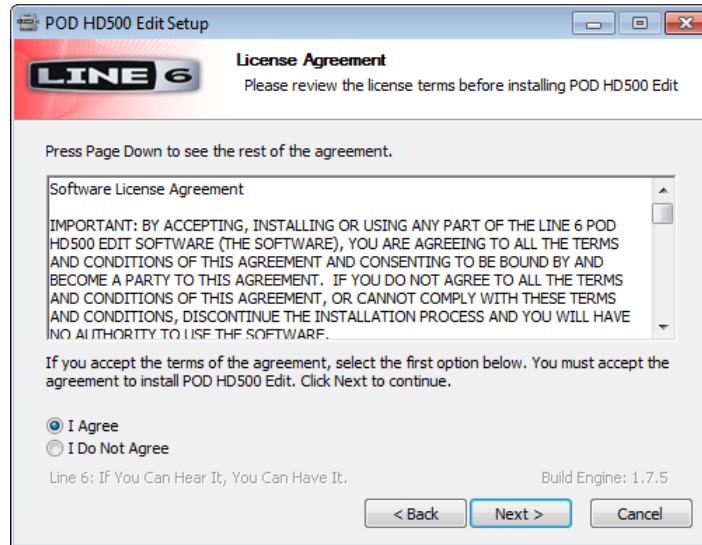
POD HD500 Edit Setup

LINE 6

License Agreement
Please review the license terms before installing POD HD500 Edit

Press Page Down to see the rest of the agreement.

Software License Agreement

IMPORTANT: BY ACCEPTING, INSTALLING OR USING ANY PART OF THE LINE 6 POD HD500 EDIT SOFTWARE (THE SOFTWARE), YOU ARE AGREEING TO ALL THE TERMS AND CONDITIONS OF THIS AGREEMENT AND CONSENTING TO BE BOUND BY AND BECOME A PARTY TO THIS AGREEMENT. IF YOU DO NOT AGREE TO ALL THE TERMS AND CONDITIONS OF THIS AGREEMENT, OR CANNOT COMPLY WITH THESE TERMS AND CONDITIONS, DISCONTINUE THE INSTALLATION PROCESS AND YOU WILL HAVE NO AUTHORITY TO USE THE SOFTWARE.

If you accept the terms of the agreement, select the first option below. You must accept the agreement to install POD HD500 Edit. Click Next to continue.

I Agree
I Do Not Agree

Line 6: If You Can Hear It, You Can Have It.

Build Engine: 1.7.5

< Back
Next >
Cancel